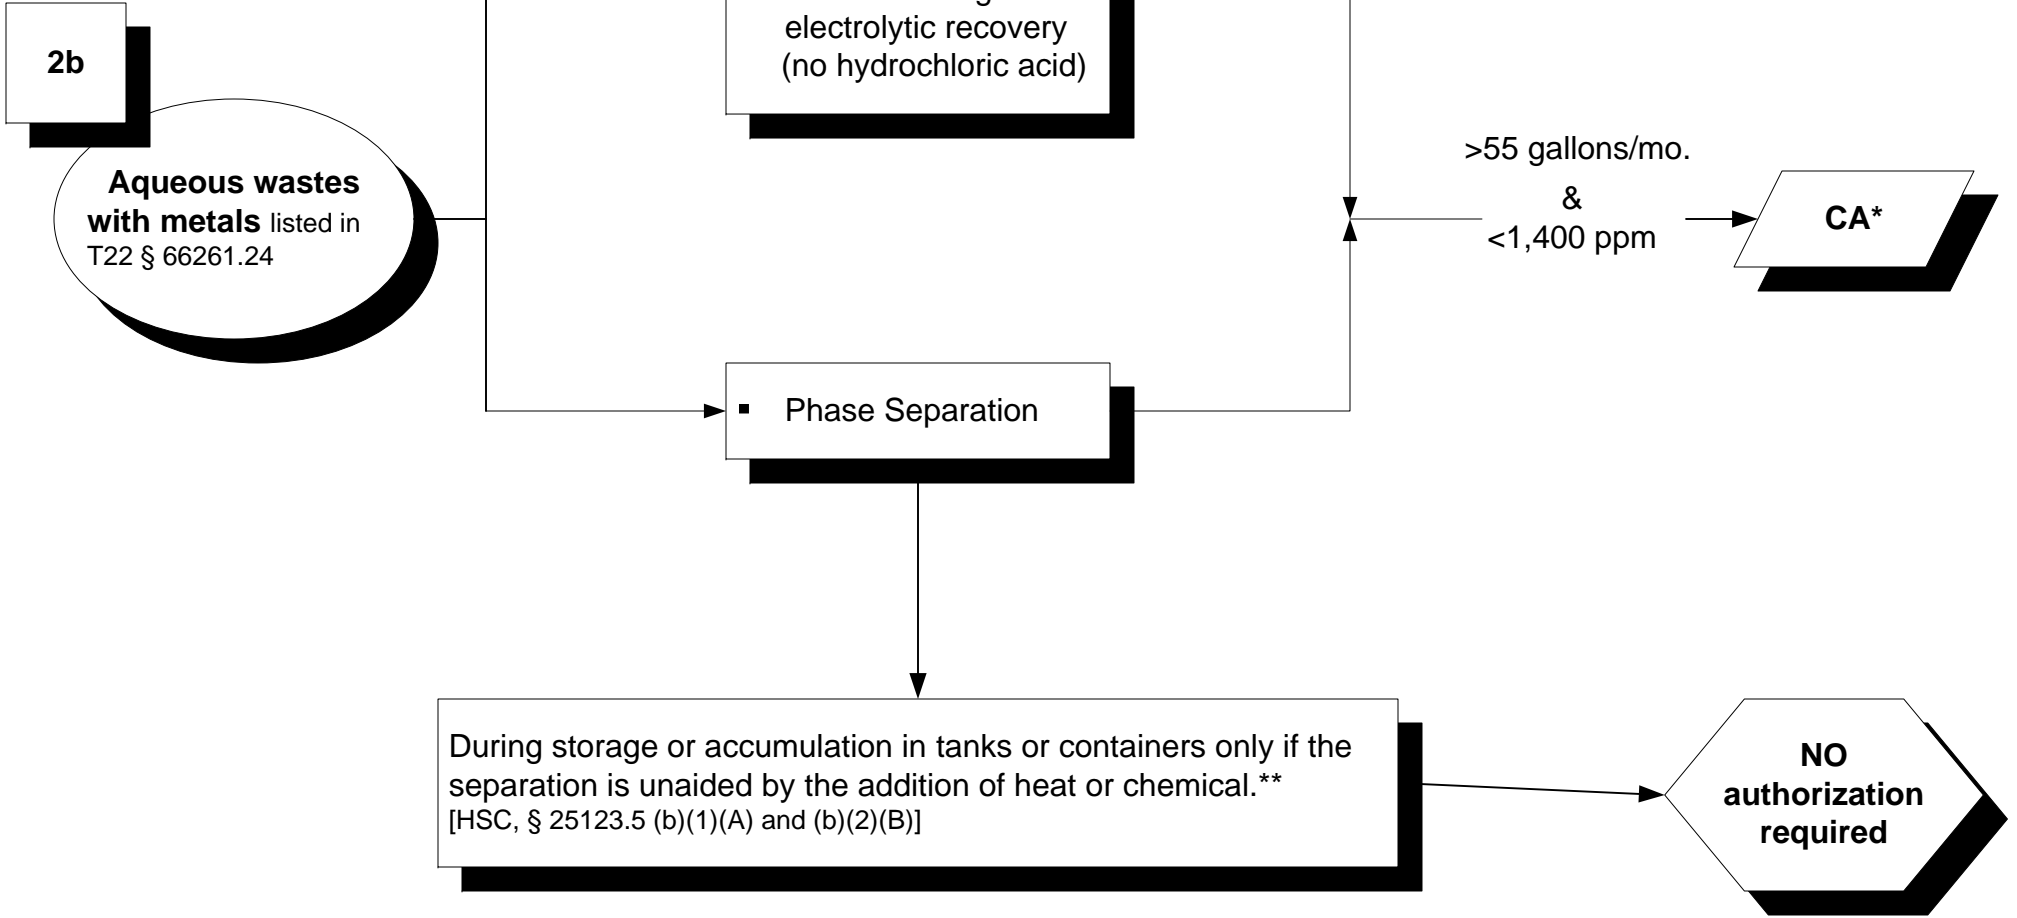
2b

Aqueous wastes with metals listed in T22 § 66261.24

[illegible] electrolytic recovery (no hydrochloric acid)

>55 gallons/mo.
&
<1,400 ppm

CA*

Phase Separation

During storage or accumulation in tanks or containers only if the separation is unaided by the addition of heat or chemical.**
[HSC, § 25123.5 (b)(1)(A) and (b)(2)(B)]

NO authorization required